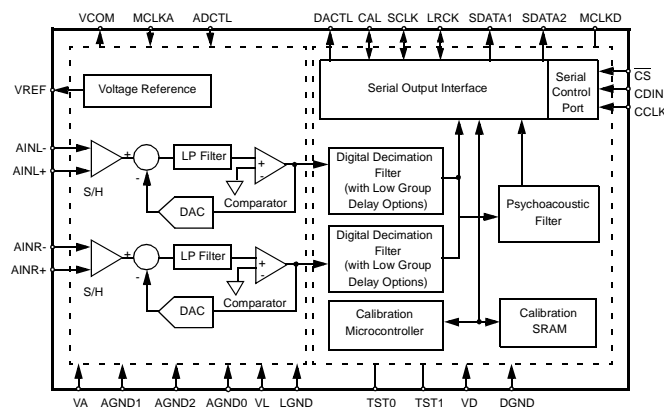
VCOM MCLKA ADCTL DACTL CAL SCLK LRCK SDATA1 SDATA2 MCLKD

VREF

Voltage Reference

Serial Output Interface

Serial Control Port

$\overline{CS}$

CDIN

CCLK

AINL-

AINL+

+

-

S/H

LP Filter

+

-

Comparator

DAC

Digital Decimation Filter (with Low Group Delay Options)

Psychoacoustic Filter

AINR-

AINR+

+

-

S/H

LP Filter

+

-

Comparator

DAC

Digital Decimation Filter (with Low Group Delay Options)

Calibration Microcontroller

Calibration SRAM

VA AGND1 AGND2 AGND0 VL LGND TST0 TST1 VD DGND